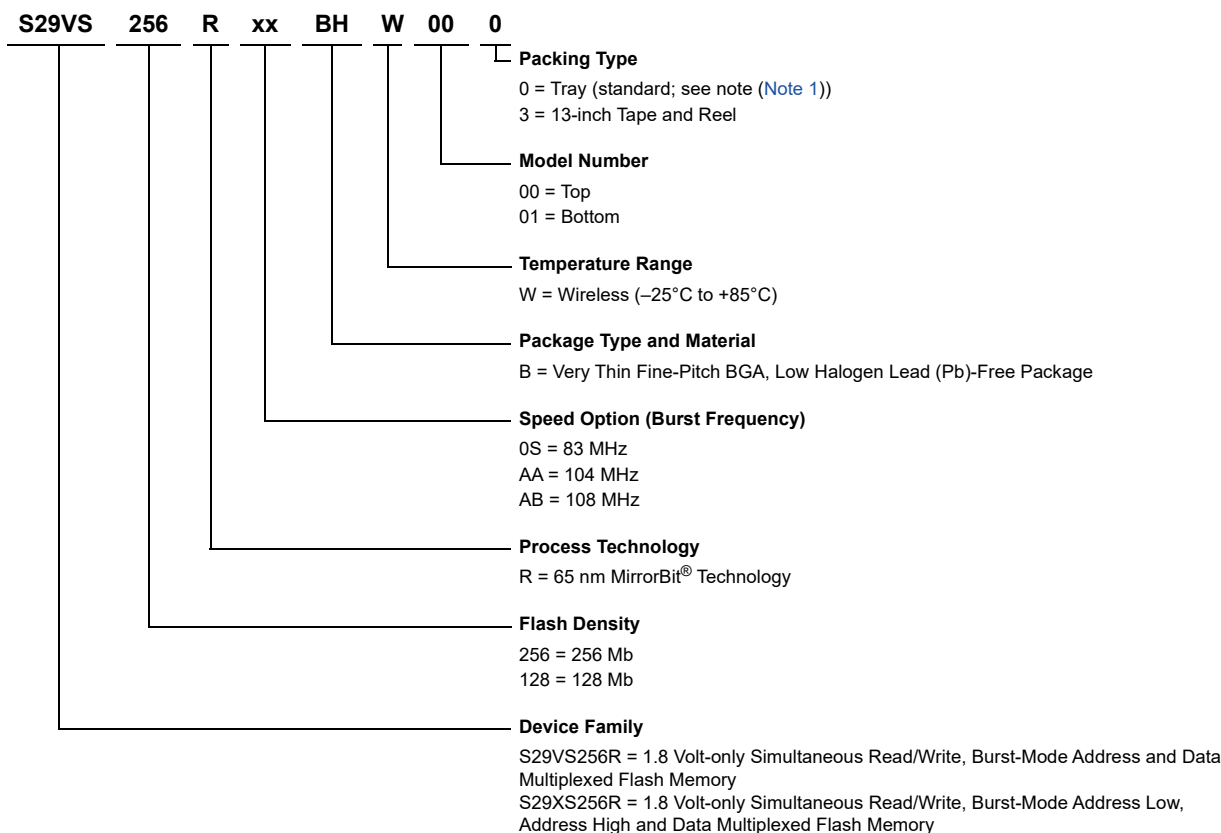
S29VS 256 R xx BH W 00 0

Packing Type
0 = Tray (standard; see note (Note 1))
3 = 13-inch Tape and Reel

Model Number
00 = Top
01 = Bottom

Temperature Range
W = Wireless (–25°C to +85°C)

Package Type and Material
B = Very Thin Fine-Pitch BGA, Low Halogen Lead (Pb)-Free Package

Speed Option (Burst Frequency)
0S = 83 MHz
AA = 104 MHz
AB = 108 MHz

Process Technology
R = 65 nm MirrorBit® Technology

Flash Density
256 = 256 Mb
128 = 128 Mb

Device Family
S29VS256R = 1.8 Volt-only Simultaneous Read/Write, Burst-Mode Address and Data Multiplexed Flash Memory
S29XS256R = 1.8 Volt-only Simultaneous Read/Write, Burst-Mode Address Low, Address High and Data Multiplexed Flash Memory